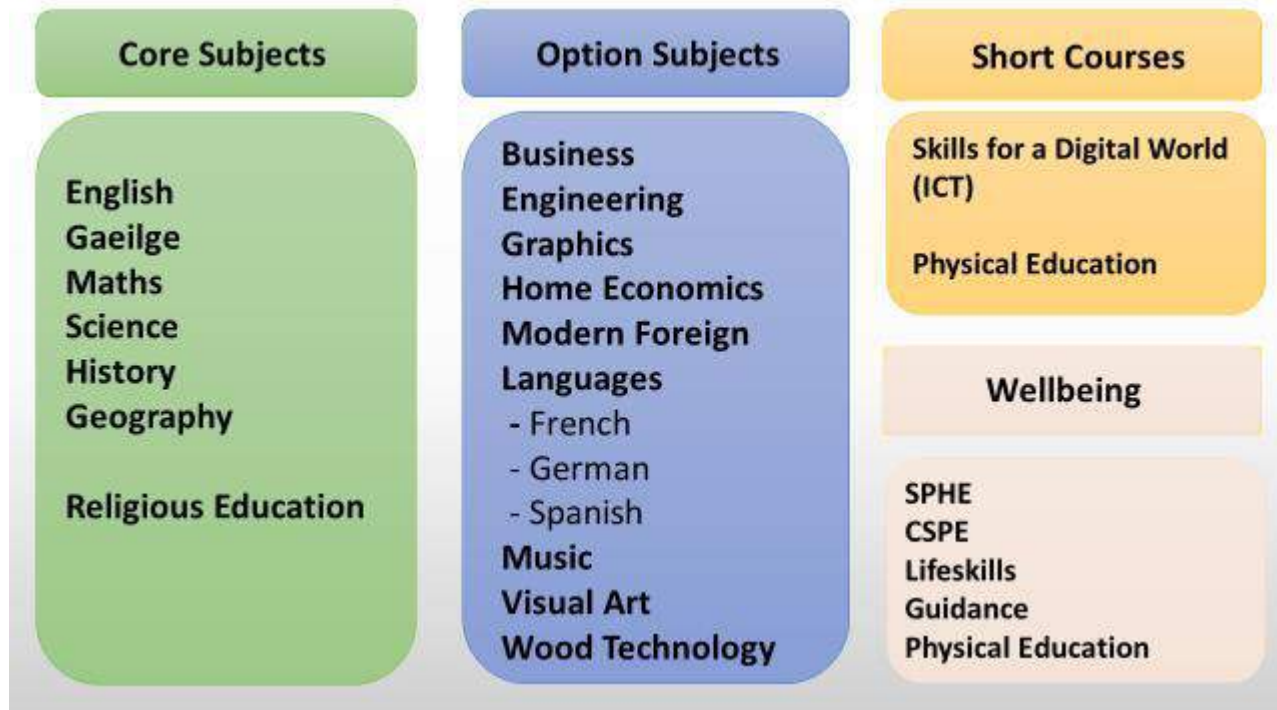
Core Subjects

English
Gaeilge
Maths
Science
History
Geography

Religious Education

Option Subjects

Business
Engineering
Graphics
Home Economics
Modern Foreign Languages
- French
- German
- Spanish
Music
Visual Art
Wood Technology

Short Courses

Skills for a Digital World (ICT)

Physical Education

Wellbeing

SPHE
CSPE
Lifeskills
Guidance
Physical Education